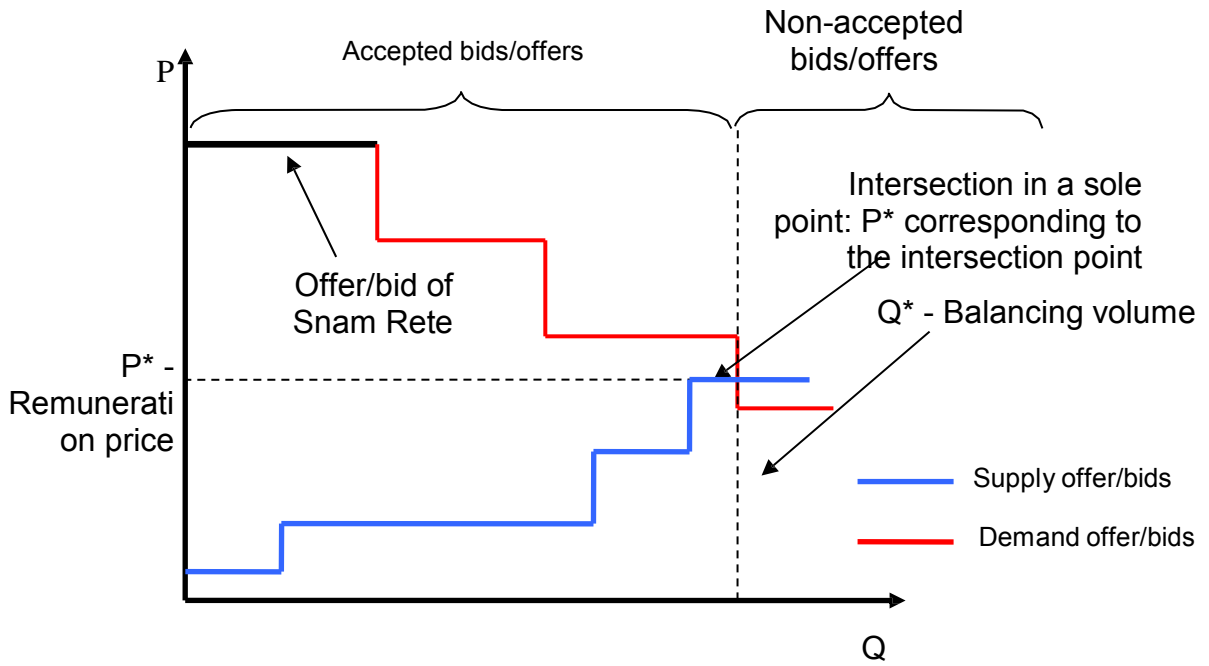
Accepted bids/offers

Non-accepted bids/offers

P

Intersection in a sole point: P* corresponding to the intersection point

Offer/bid of Snam Rete

Q* - Balancing volume

P* - Remunerati on price

Supply offer/bids

Demand offer/bids

Q